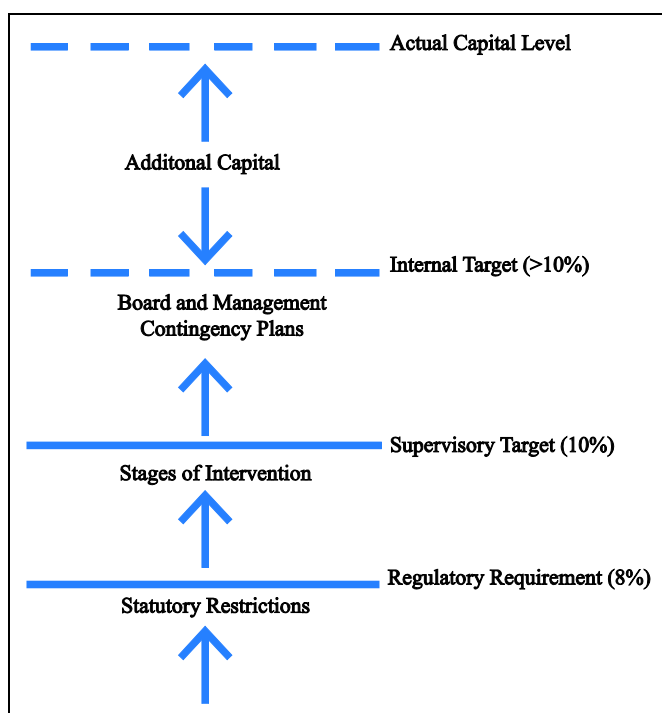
Actual Capital Level

Additonal Capital

Internal Target (>10%)

Board and Management Contingency Plans

Supervisory Target (10%)

Stages of Intervention

Regulatory Requirement (8%)

Statutory Restrictions